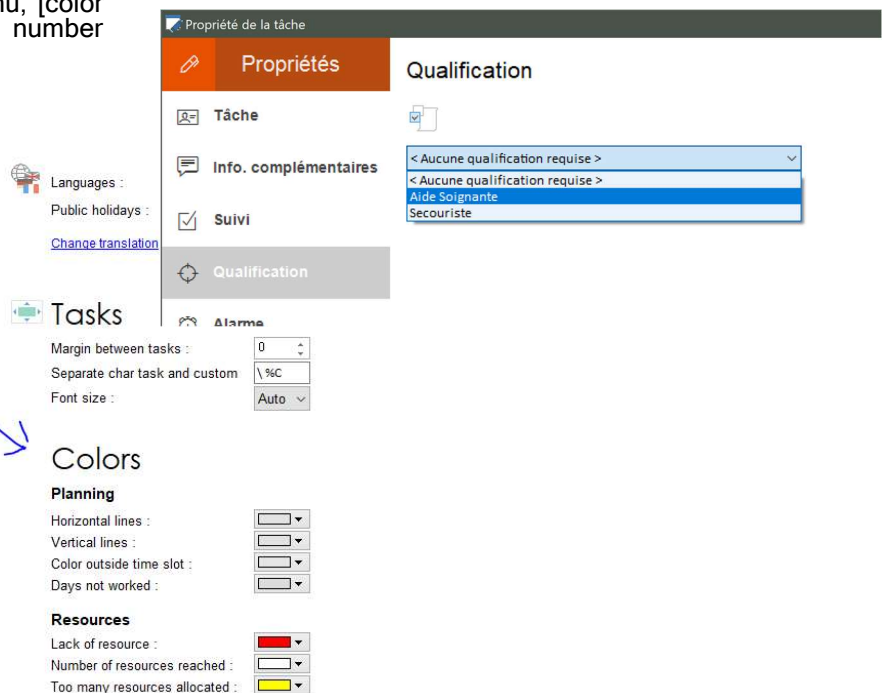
nu, [color number

Propriété de la tâche

Propriétés

Tâche

Info. complémentaires

Suivi

Qualification

Alarme

Qualification

< Aucune qualification requise >

< Aucune qualification requise >
Aide Soignante
Secouriste

Languages :
Public holidays :
Change translation

Tasks

Margin between tasks : 0
Separate char task and custom \%C
Font size : Auto

Colors

Planning

Horizontal lines :
Vertical lines :
Color outside time slot :
Days not worked :

Resources

Lack of resource :
Number of resources reached :
Too many resources allocated :